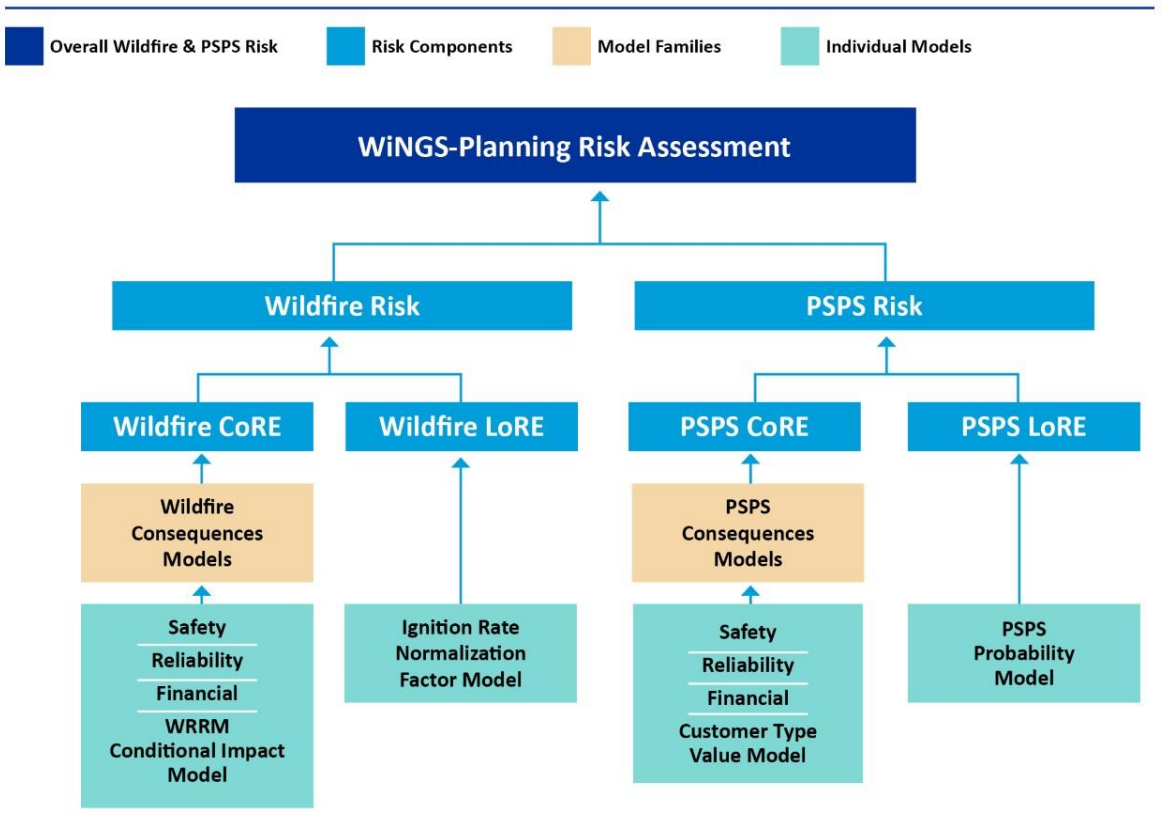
Overall Wildfire & PSPS Risk

Risk Components

Model Families

Individual Models

WiNGS-Planning Risk Assessment

Wildfire Risk

PSPS Risk

Wildfire CoRE

Wildfire LoRE

PSPS CoRE

PSPS LoRE

Wildfire Consequences Models

Safety

Reliability

Financial

WRRM Conditional Impact Model

Ignition Rate Normalization Factor Model

PSPS Consequences Models

Safety

Reliability

Financial

Customer Type Value Model

PSPS Probability Model